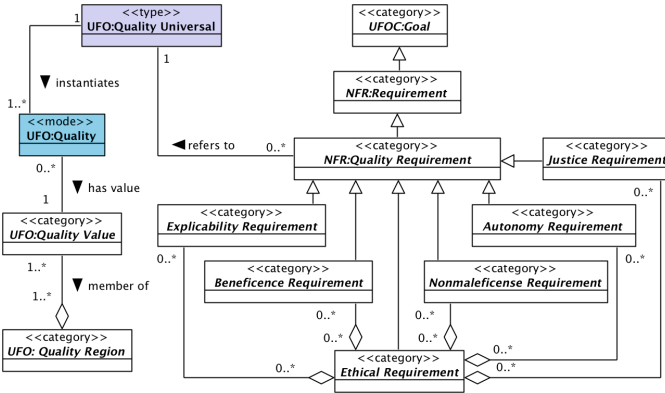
1
<<type>>
UFO:Quality Universal

▼ instantiates

1..*
<<mode>>
UFO:Quality
0..*

▼ has value
1
<<category>>
UFO:Quality Value
1..*

▼ member of
1..*
<<category>>
UFO: Quality Region

1
◀ refers to
0..*

<<category>>
UFOC:Goal

<<category>>
NFR:Requirement

<<category>>
NFR:Quality Requirement

<<category>>
Justice Requirement
0..*

<<category>>
Explicability Requirement
0..*

<<category>>
Autonomy Requirement
0..*

<<category>>
Beneficence Requirement
0..*
0..*

<<category>>
Nonmaleficense Requirement
0..*
0..*

0..*
<<category>>
Ethical Requirement
0..*
0..*